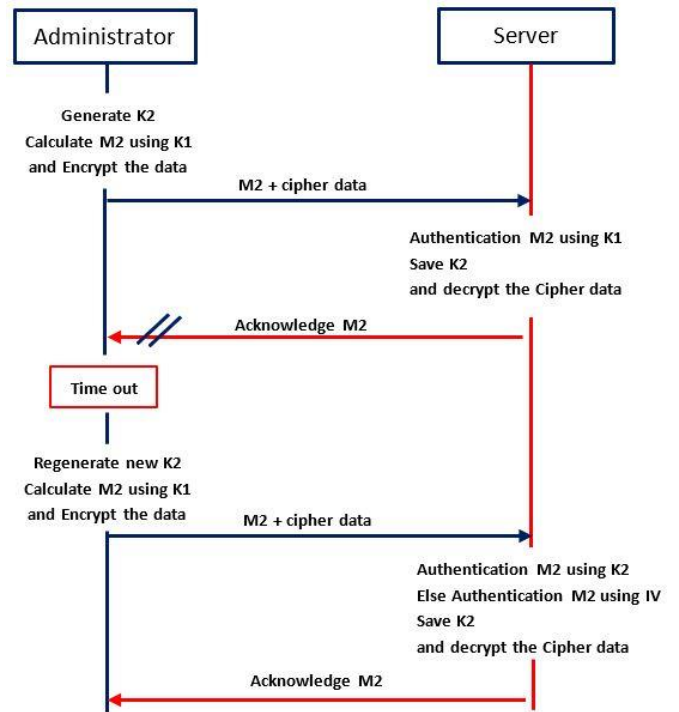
Administrator

Server

Generate K2
Calculate M2 using K1
and Encrypt the data

M2 + cipher data

Authentication M2 using K1
Save K2
and decrypt the Cipher data

Acknowledge M2

Time out

Regenerate new K2
Calculate M2 using K1
and Encrypt the data

M2 + cipher data

Authentication M2 using K2
Else Authentication M2 using IV
Save K2
and decrypt the Cipher data

Acknowledge M2